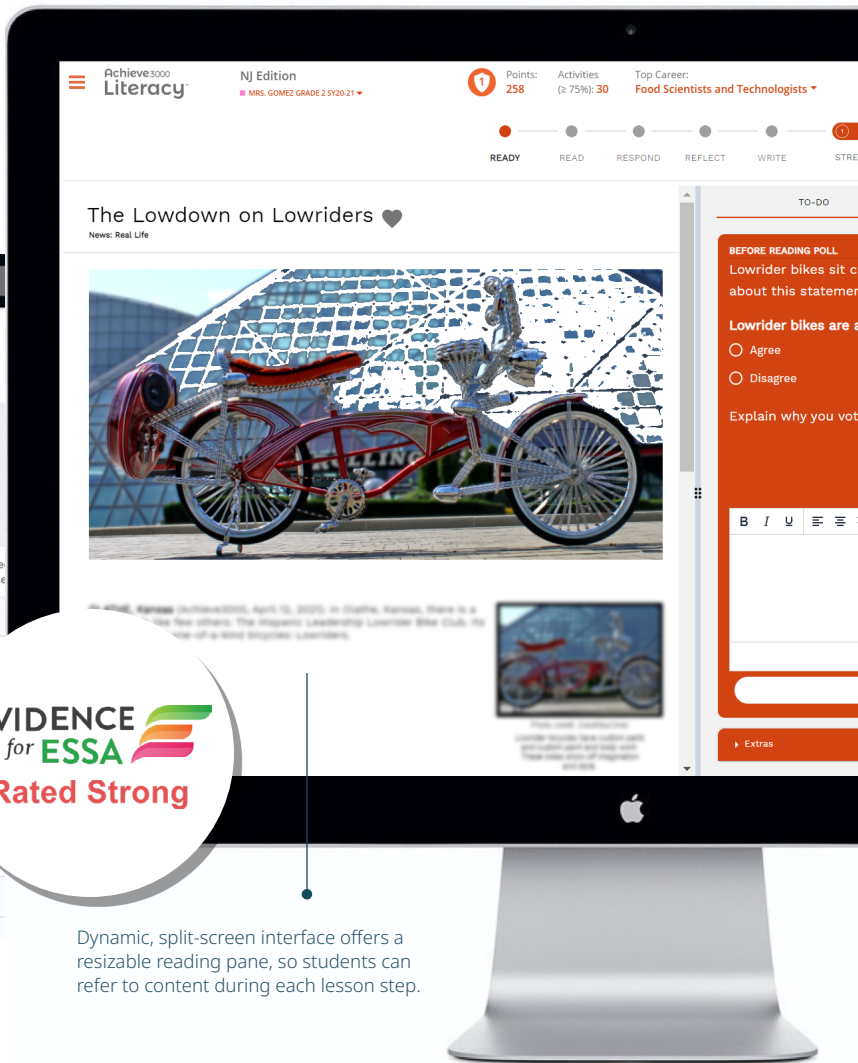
Achieve3000
Literacy

NJ Edition
MRS. GOMEZ GRADE 2 SY20-21

1
Points: 258
Activities (≥ 75%): 30
Top Career: Food Scientists and Technologists

READY READ RESPOND REFLECT WRITE STRE

The Lowdown on Lowriders
News: Real Life

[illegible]

TO-DO

BEFORE READING POLL
Lowrider bikes sit c
about this statemer

Lowrider bikes are a
Agree
Disagree

Explain why you vot

B I U

Extras

VIDENCE
for ESSA
Rated Strong

Dynamic, split-screen interface offers a resizable reading pane, so students can refer to content during each lesson step.